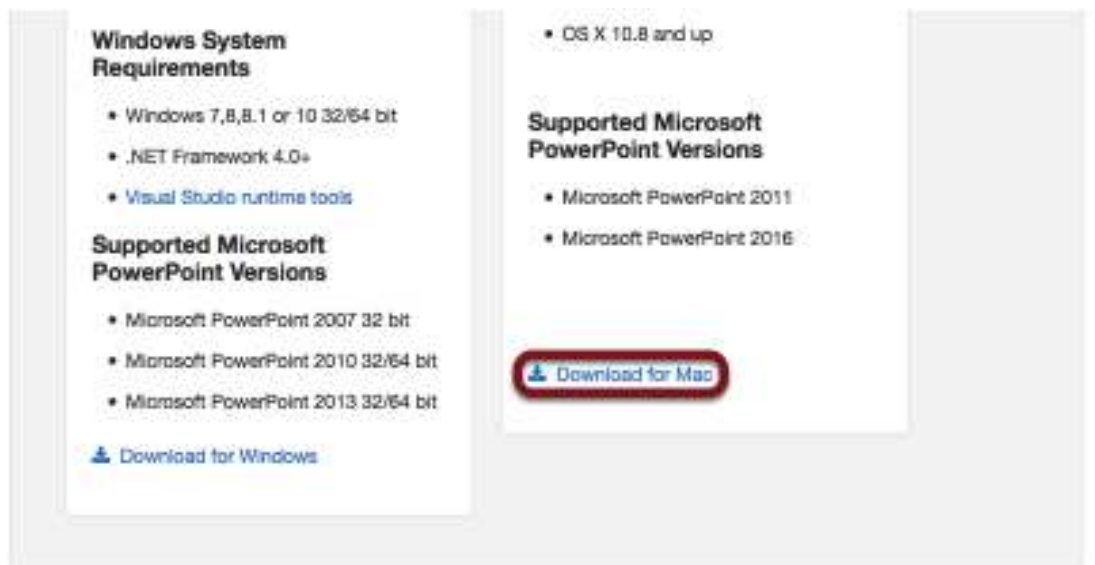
Windows System Requirements

- Windows 7,8,8.1 or 10 32/64 bit
- .NET Framework 4.0+
- Visual Studio runtime tools

Supported Microsoft PowerPoint Versions

- Microsoft PowerPoint 2007 32 bit
- Microsoft PowerPoint 2010 32/64 bit
- Microsoft PowerPoint 2013 32/64 bit

Download for Windows

- OS X 10.8 and up

Supported Microsoft PowerPoint Versions

- Microsoft PowerPoint 2011
- Microsoft PowerPoint 2016

Download for Mac